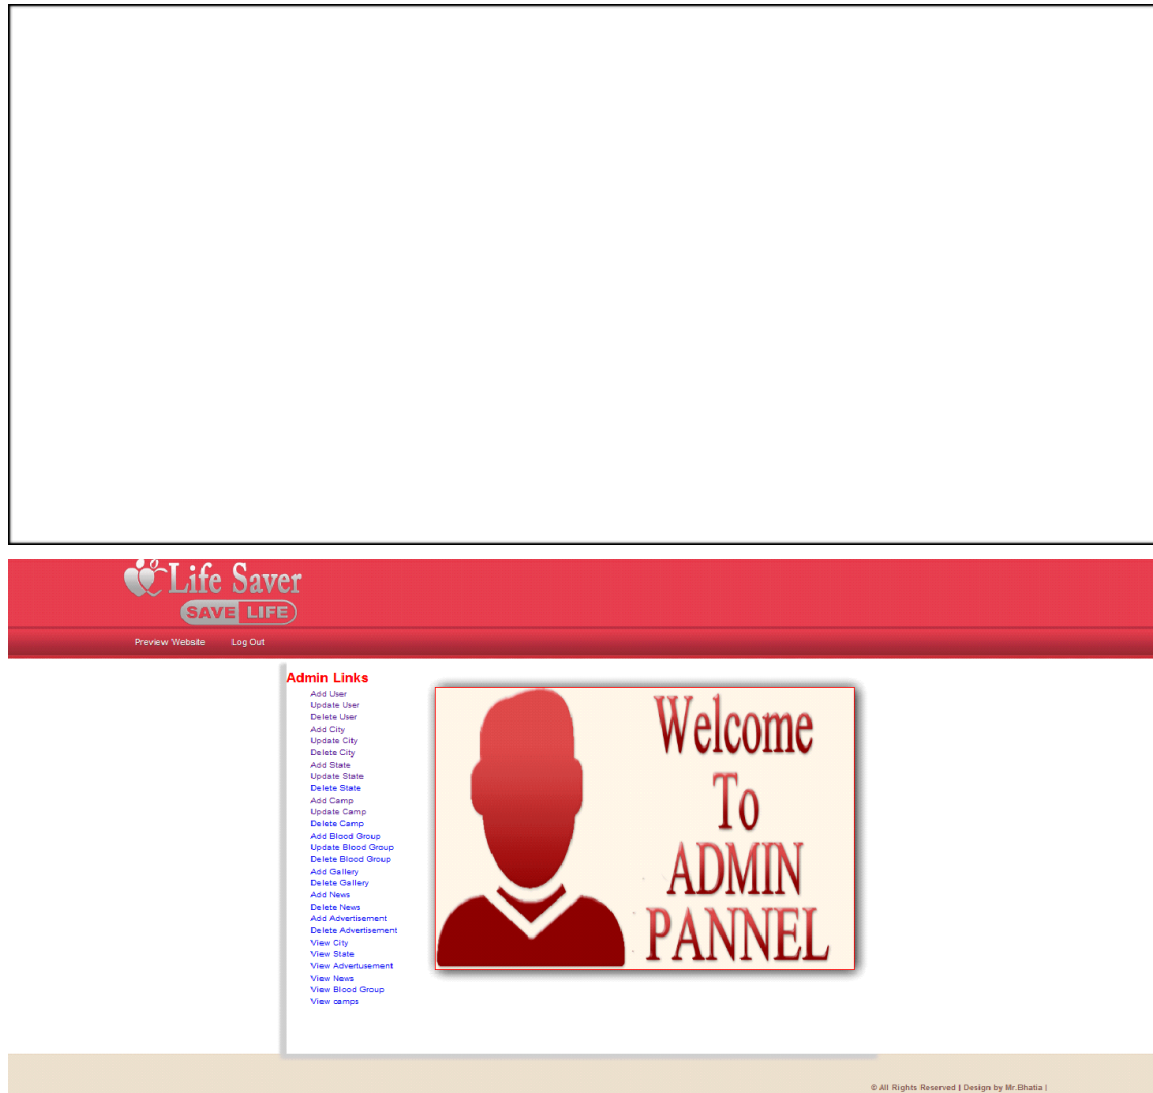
Life Saver
SAVE LIFE

Preview Website Log Out

Admin Links
Add User
Update User
Delete User
Add City
Update City
Delete City
Add State
Update State
Delete State
Add Camp
Update Camp
Delete Camp
Add Blood Group
Update Blood Group
Delete Blood Group
Add Gallery
Delete Gallery
Add News
Delete News
Add Advertisement
Delete Advertisement
View City
View State
View Advertusement
View News
View Blood Group
View camps

Welcome To ADMIN PANNEL

© All Rights Reserved | Design by Mr.Bhatia |